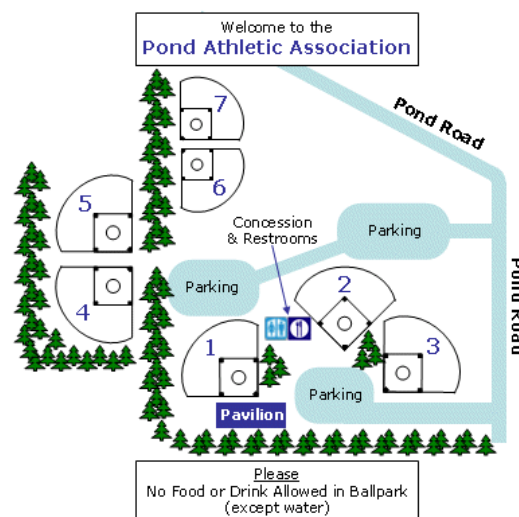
Welcome to the
Pond Athletic Association

Pond Road

Pond Road

7

6

5

4

Concession & Restrooms

Parking

Parking

2

1

3

Parking

Pavilion

Please
No Food or Drink Allowed in Ballpark
(except water)